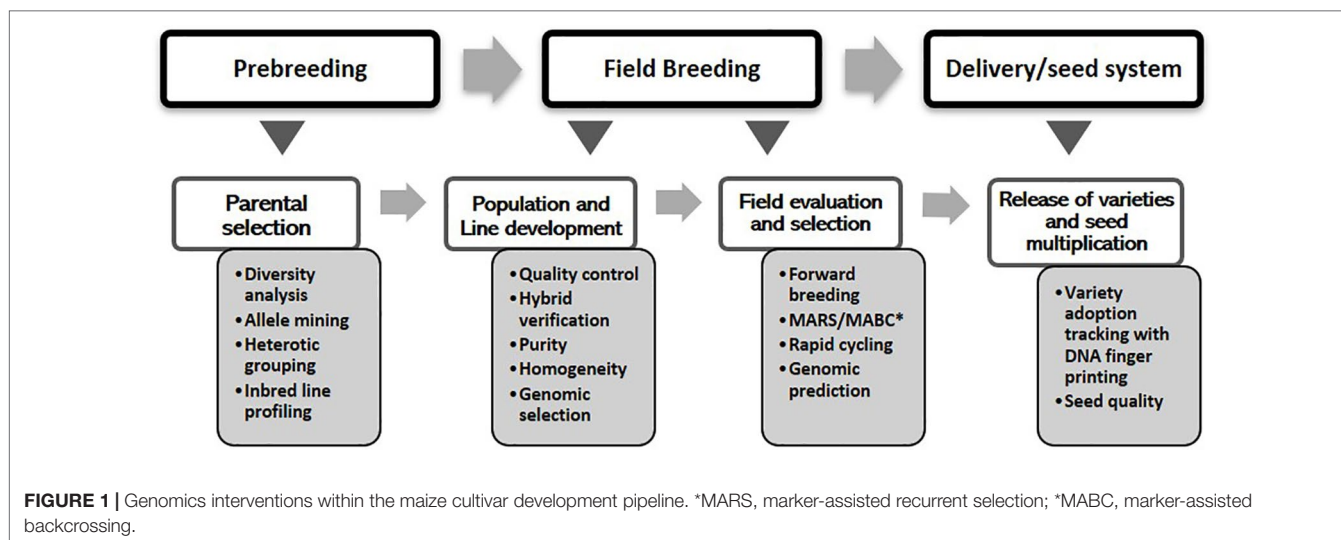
Prebreeding

Field Breeding

Delivery/seed system

Parental selection

- Diversity analysis
- Allele mining
- Heterotic grouping
- Inbred line profiling

Population and Line development

- Quality control
- Hybrid verification
- Purity
- Homogeneity
- Genomic selection

Field evaluation and selection

- Forward breeding
- MARS/MABC*
- Rapid cycling
- Genomic prediction

Release of varieties and seed multiplication

- Variety adoption tracking with DNA finger printing
- Seed quality

FIGURE 1 | Genomics interventions within the maize cultivar development pipeline. *MARS, marker-assisted recurrent selection; *MABC, marker-assisted backcrossing.